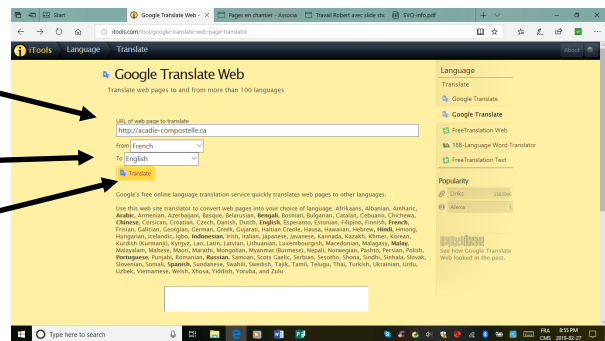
Start
Google Translate Web ×
Pages en chantier - Associa
Travail Robert avec slide sh
SVQ-info.pdf

itools.com/tool/google-translate-web-page-translator

iTools Language Translate About

Google Translate Web

Translate web pages to and from more than 100 languages

URL of web page to translate
http://acadie-compostelle.ca
From French
To English
Translate

Google's free online language translation service quickly translates web pages to other languages.

Use this web site translator to convert web pages into your choice of language: Afrikaans, Albanian, Amharic, **Arabic**, Armenian, Azerbaijani, Basque, Belarusian, **Bengali**, Bosnian, Bulgarian, Catalan, Cebuano, Chichewa, **Chinese**, Corsican, Croatian, Czech, Danish, Dutch, **English**, Esperanto, Estonian, Filipino, Finnish, **French**, Frisian, Galician, Georgian, German, Greek, Gujarati, Haitian Creole, Hausa, Hawaiian, Hebrew, **Hindi**, Hmong, Hungarian, Icelandic, Igbo, **Indonesian**, Irish, Italian, Japanese, Javanese, Kannada, Kazakh, Khmer, Korean, Kurdish (Kurmanji), Kyrgyz, Lao, Latin, Latvian, Lithuanian, Luxembourgish, Macedonian, Malagasy, **Malay**, Malayalam, Maltese, Maori, Marathi, Mongolian, Myanmar (Burmese), Nepali, Norwegian, Pashto, Persian, Polish, **Portuguese**, Punjabi, Romanian, **Russian**, Samoan, Scots Gaelic, Serbian, Sesotho, Shona, Sindhi, Sinhala, Slovak, Slovenian, Somali, **Spanish**, Sundanese, Swahili, Swedish, Tajik, Tamil, Telugu, Thai, Turkish, Ukrainian, Urdu, Uzbek, Vietnamese, Welsh, Xhosa, Yiddish, Yoruba, and Zulu

Language
Translate
Google Translate
Google Translate
FreeTranslation Web
188-Language Word Translator
FreeTranslation Text

Popularity
Links
Alexa

See how Google Translate Web looked in the past.

Type here to search

FRA 8:55 PM
CMS 2019-02-27